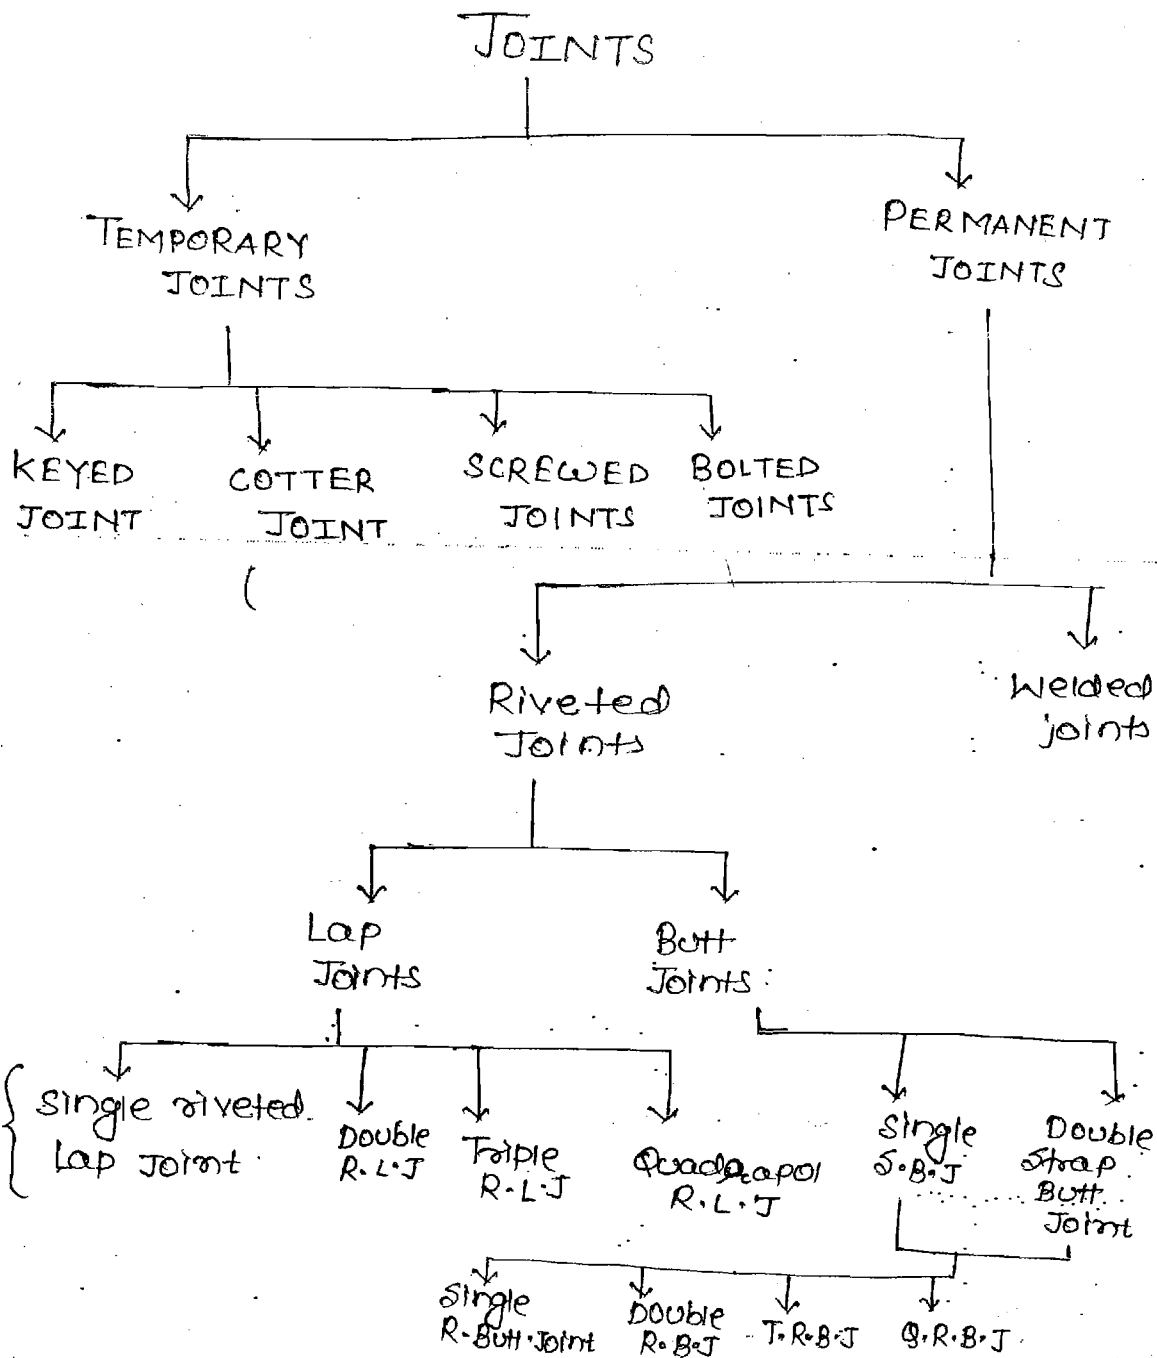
JOINTS

TEMPORARY JOINTS

PERMANENT JOINTS

KEYED JOINT

COTTER JOINT

SCREWED JOINTS

BOLTED JOINTS

Riveted Joints

Welded joints

Lap Joints

Butt Joints

Single riveted Lap Joint

Double R.L.J

Triple R.L.J

Quadrapol R.L.J

Single S.B.J

Double Strap Butt Joint

Single R-Butt Joint

Double R.B.J

T.R.B.J

Q.R.B.J